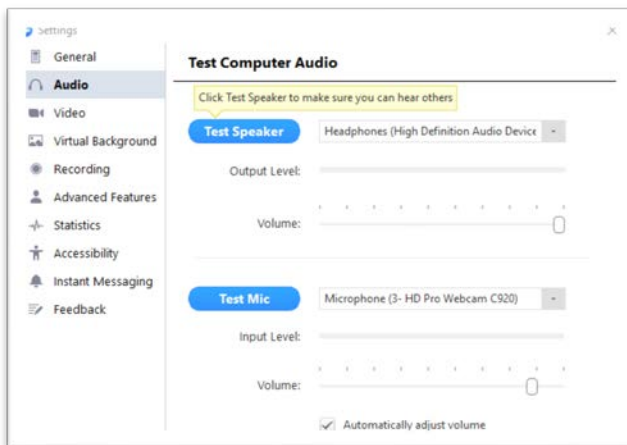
Settings

General
Audio
Video
Virtual Background
Recording
Advanced Features
Statistics
Accessibility
Instant Messaging
Feedback

Test Computer Audio

Click Test Speaker to make sure you can hear others

Test Speaker
Headphones (High Definition Audio Device

Output Level:

Volume:

Test Mic
Microphone (3- HD Pro Webcam C920)

Input Level:

Volume:

Automatically adjust volume